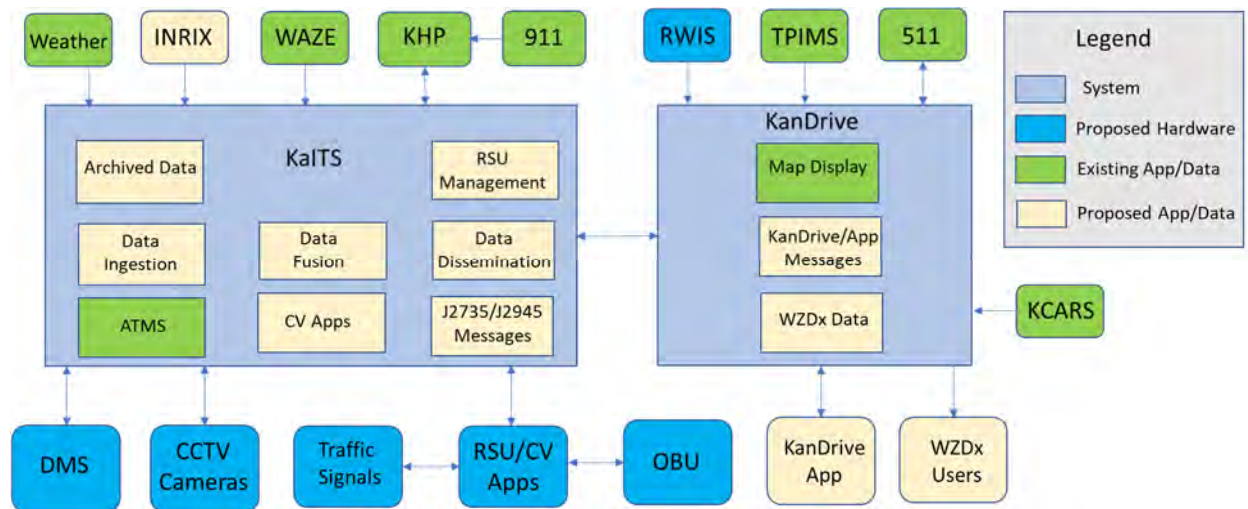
Weather
INRIX
WAZE
KHP
911
RWIS
TPIMS
511

Legend
System
Proposed Hardware
Existing App/Data
Proposed App/Data

KaITS
Archived Data
RSU Management
Data Ingestion
Data Fusion
Data Dissemination
ATMS
CV Apps
J2735/J2945 Messages

KanDrive
Map Display
KanDrive/App Messages
WZDx Data

KCARS

DMS
CCTV Cameras
Traffic Signals
RSU/CV Apps
OBU
KanDrive App
WZDx Users